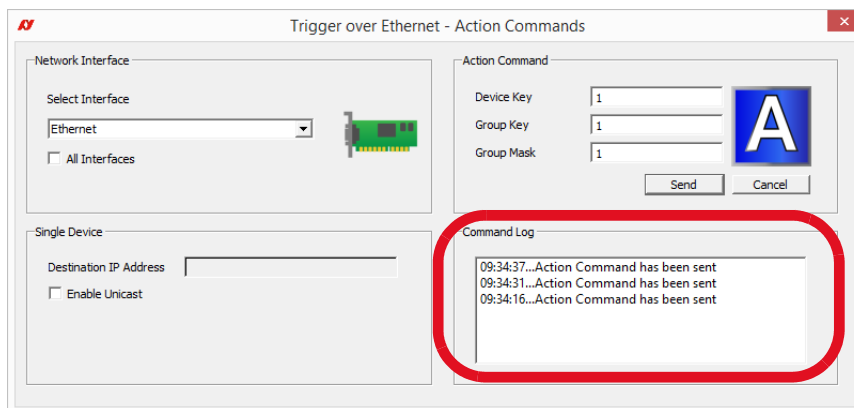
Trigger over Ethernet - Action Commands

Network Interface

Select Interface

Ethernet

All Interfaces

Action Command

Device Key 1

Group Key 1

Group Mask 1

A

Send

Cancel

Single Device

Destination IP Address

Enable Unicast

Command Log

09:34:37...Action Command has been sent
09:34:31...Action Command has been sent
09:34:16...Action Command has been sent